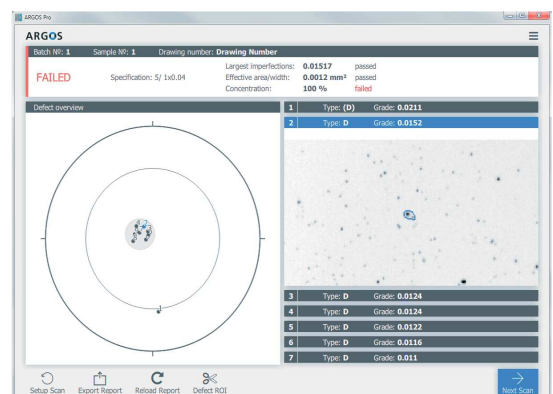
ARGOS Pro

ARGOS

Batch №: 1 Sample №: 1 Drawing number: Drawing Number

FAILED

Specification: 5/ 1x0.04

Largest imperfections: 0.01517 passed
Effective area/width: 0.0012 mm² passed
Concentration: 100 % failed

Defect overview

| | | |
|---|---|---|
| 1 | Type: (D) | Grade: 0.0211 |
| 2 | Type: D | Grade: 0.0152 |
| 3 | Type: D | Grade: 0.0124 |
| 4 | Type: D | Grade: 0.0124 |
| 5 | Type: D | Grade: 0.0122 |
| 6 | Type: D | Grade: 0.0116 |
| 7 | Type: D | Grade: 0.011 |

Setup Scan Export Report Reload Report Defect ROI

Next Scan